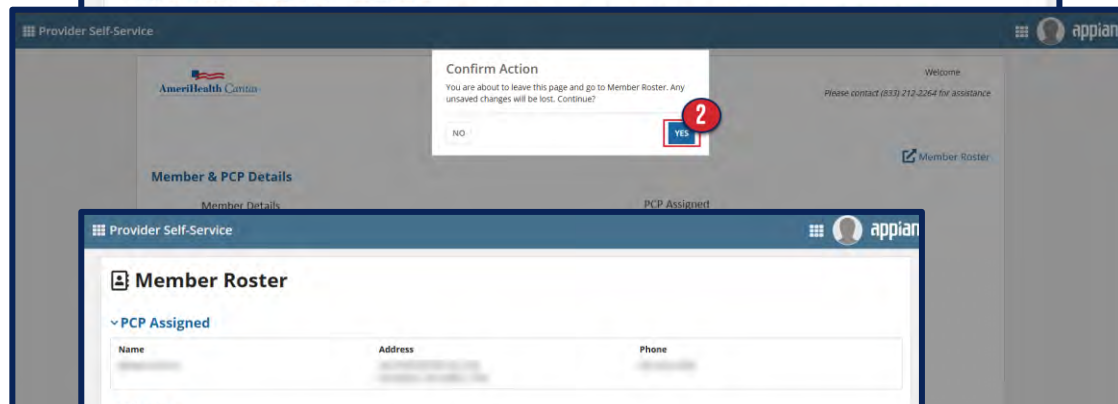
Provider Self-Service

appian

AmeriHealth Caritas

Confirm Action

You are about to leave this page and go to Member Roster. Any unsaved changes will be lost. Continue?

NO

YES

2

Welcome

Please contact (833) 212-2264 for assistance

Member Roster

Member & PCP Details

Member Details

PCP Assigned

Provider Self-Service

appian

Member Roster

PCP Assigned

| Name | Address | Phone |
|---|---|---|
| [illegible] | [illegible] | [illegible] |